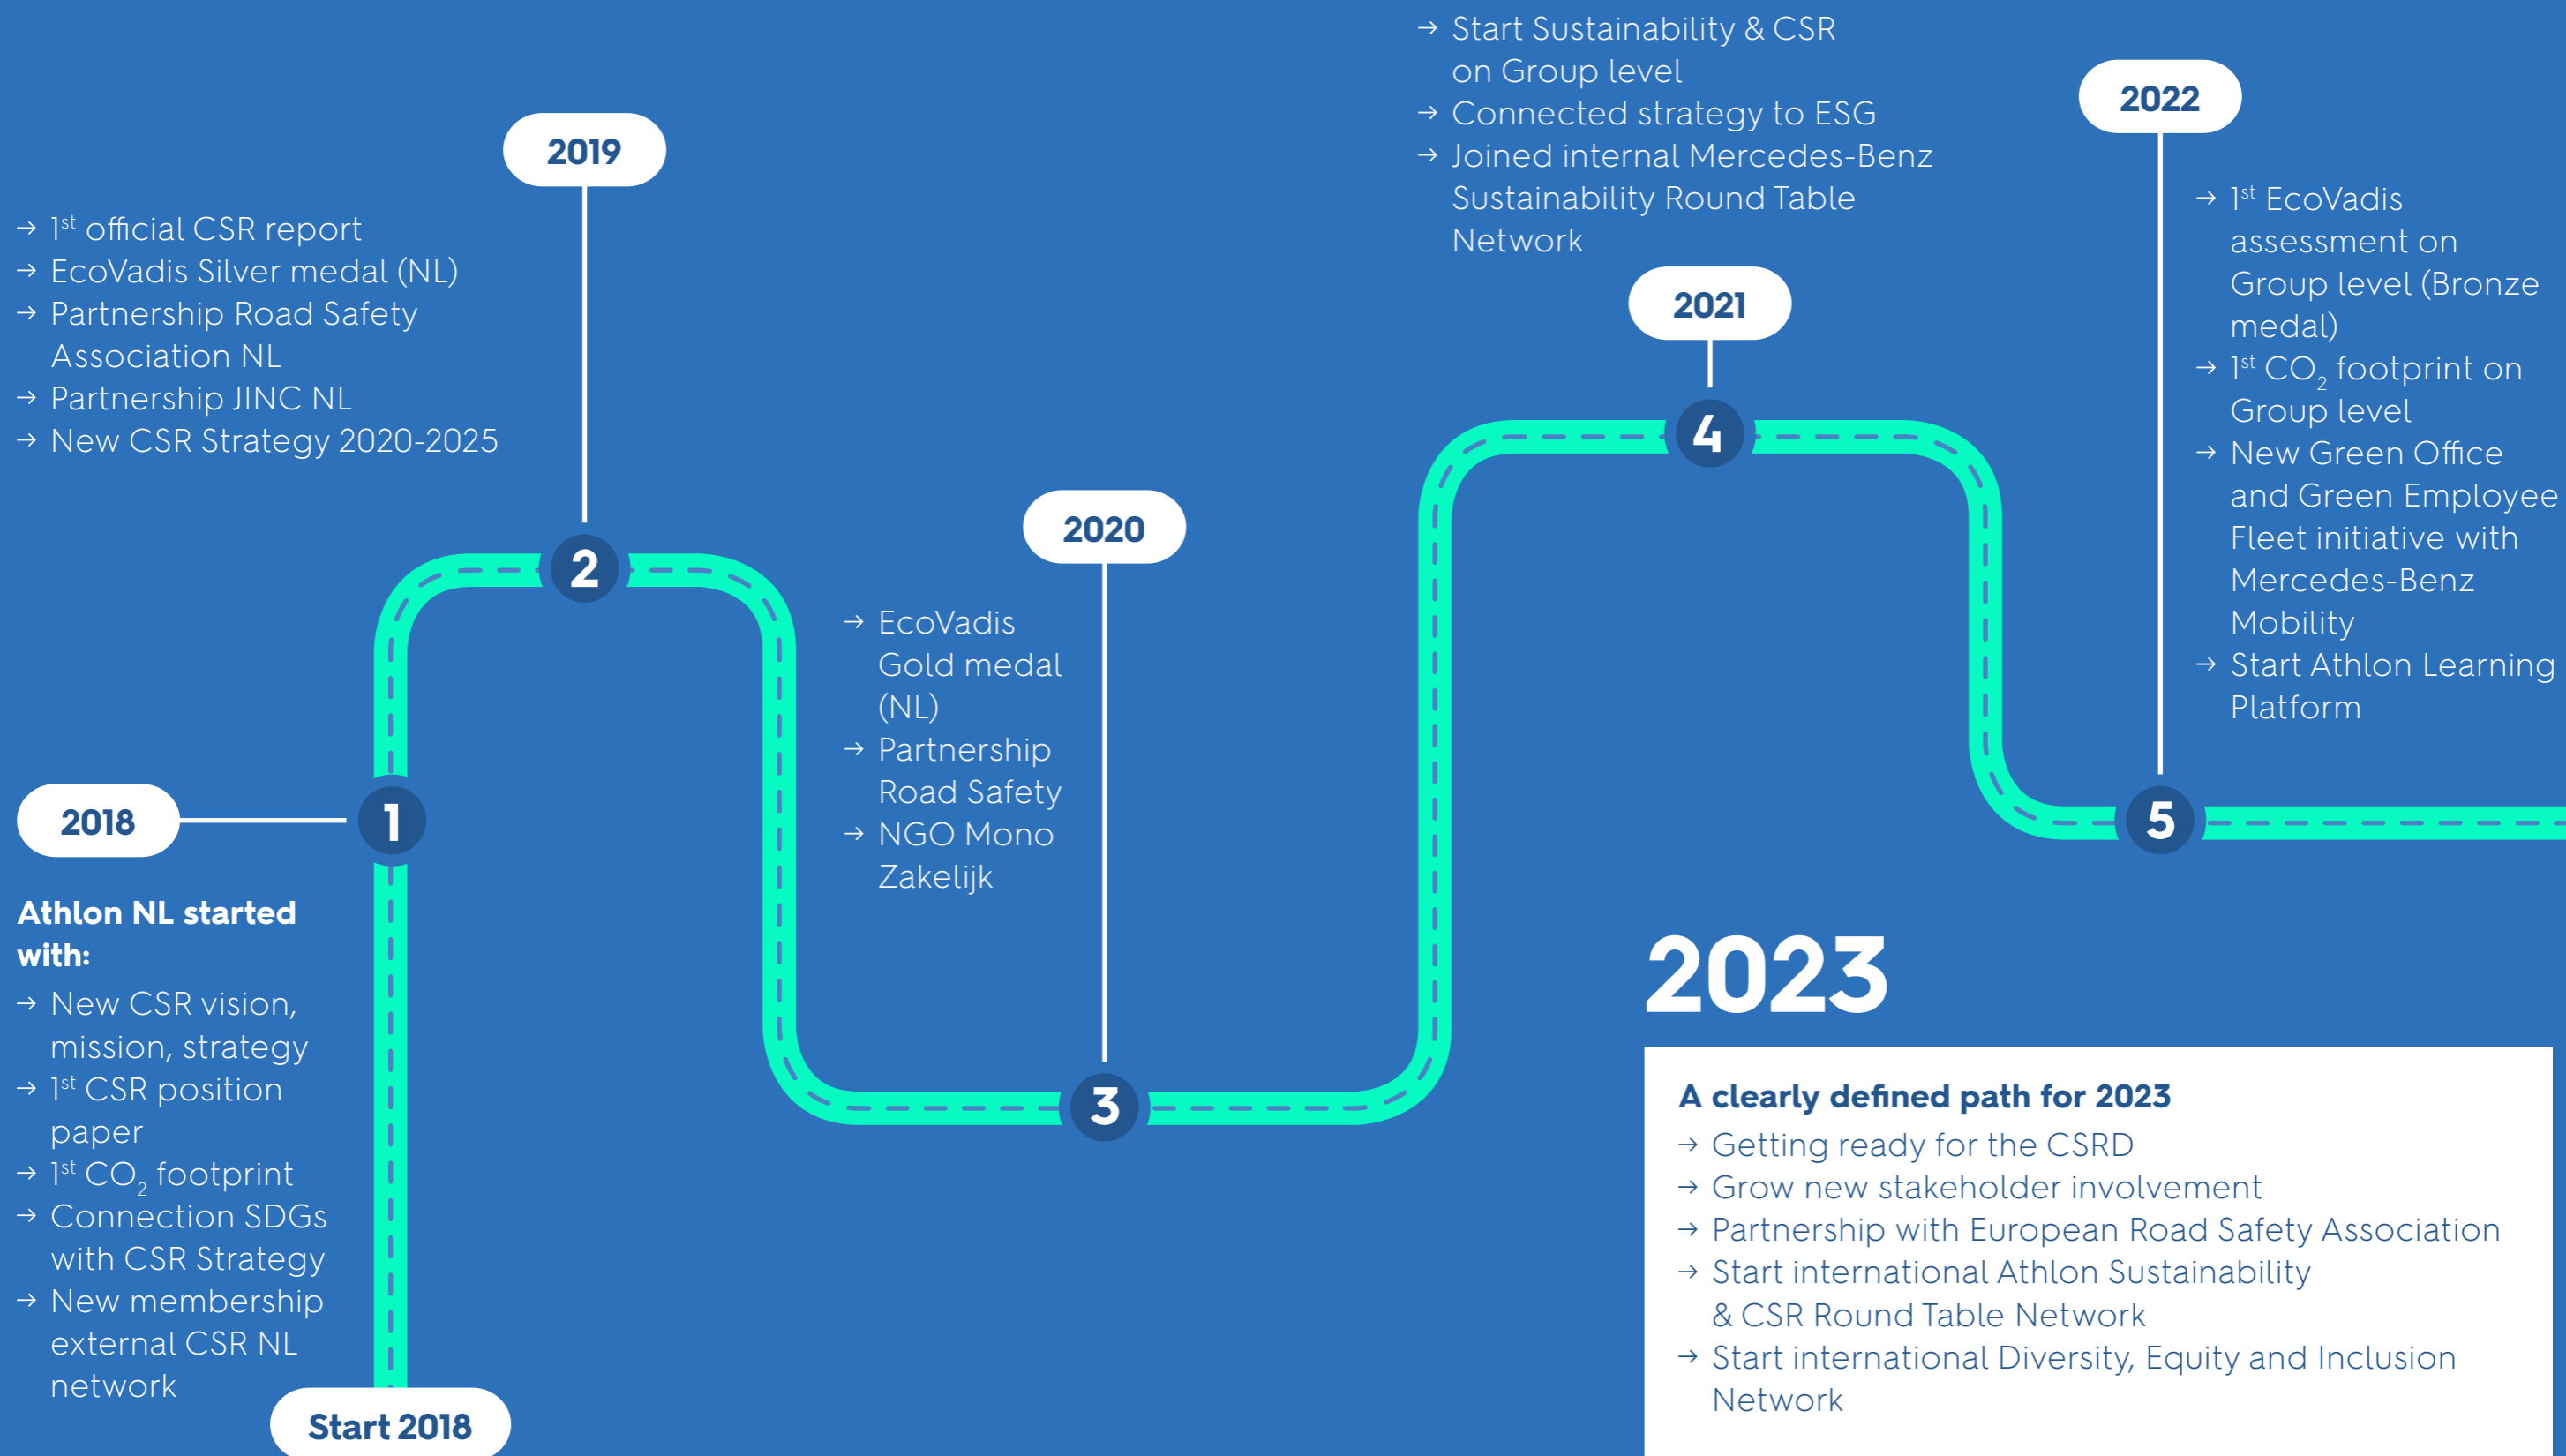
→ Start Sustainability & CSR on Group level
→ Connected strategy to ESG
→ Joined internal Mercedes-Benz Sustainability Round Table Network

2022

2019

→ 1$^{st}$ official CSR report
→ EcoVadis Silver medal (NL)
→ Partnership Road Safety Association NL
→ Partnership JINC NL
→ New CSR Strategy 2020-2025

→ 1$^{st}$ EcoVadis assessment on Group level (Bronze medal)
→ 1$^{st}$ $CO_2$ footprint on Group level
→ New Green Office and Green Employee Fleet initiative with Mercedes-Benz Mobility
→ Start Athlon Learning Platform

2021

4

2020

2

→ EcoVadis Gold medal (NL)
→ Partnership Road Safety
→ NGO Mono Zakelijk

2018

1

5

Athlon NL started with:
→ New CSR vision, mission, strategy
→ 1$^{st}$ CSR position paper
→ 1$^{st}$ $CO_2$ footprint
→ Connection SDGs with CSR Strategy
→ New membership external CSR NL network

2023

3

A clearly defined path for 2023
→ Getting ready for the CSRD
→ Grow new stakeholder involvement
→ Partnership with European Road Safety Association
→ Start international Athlon Sustainability & CSR Round Table Network
→ Start international Diversity, Equity and Inclusion Network

Start 2018